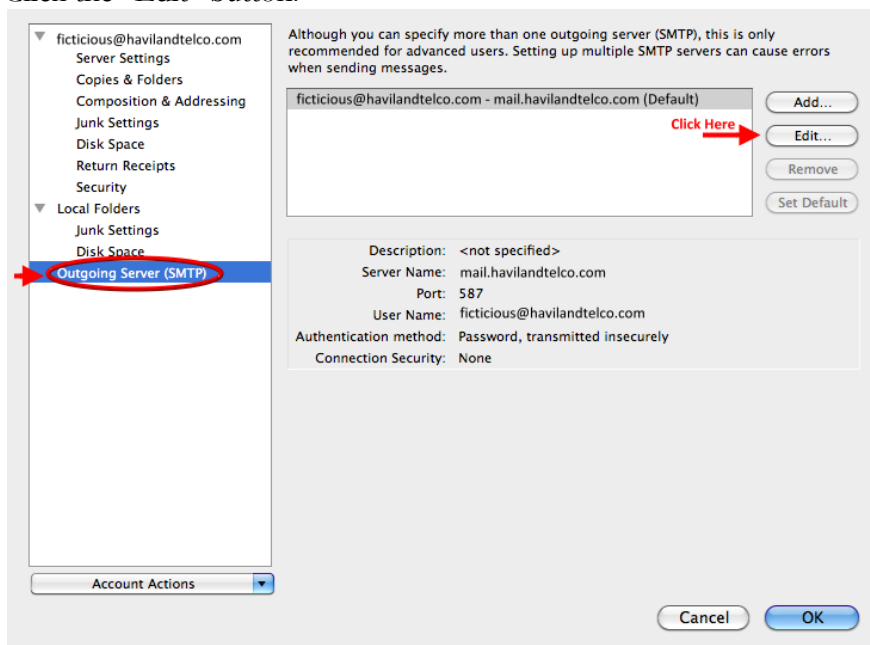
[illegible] "Edit" button.

ficticious@havilandtelco.com
Server Settings
Copies & Folders
Composition & Addressing
Junk Settings
Disk Space
Return Receipts
Security
Local Folders
Junk Settings
Disk Space
Outgoing Server (SMTP)

Account Actions

Although you can specify more than one outgoing server (SMTP), this is only recommended for advanced users. Setting up multiple SMTP servers can cause errors when sending messages.

ficticious@havilandtelco.com - mail.havilandtelco.com (Default)

Add...
Click Here
Edit...
Remove
Set Default

| | |
|---|---|
| Description: | <not specified> |
| Server Name: | mail.havilandtelco.com |
| Port: | 587 |
| User Name: | ficticious@havilandtelco.com |
| Authentication method: | Password, transmitted insecurely |
| Connection Security: | None |

Cancel
OK